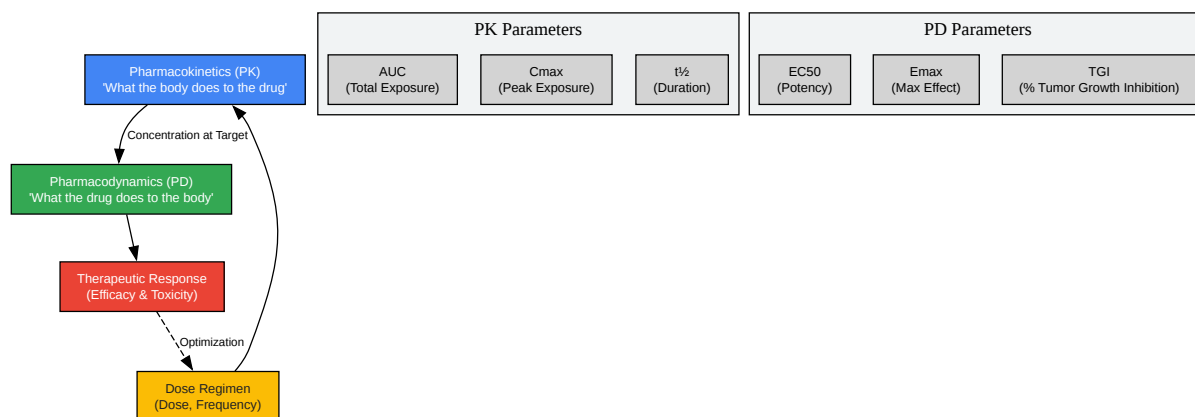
PK Parameters

AUC
(Total Exposure)

Cmax
(Peak Exposure)

t½
(Duration)

PD Parameters

EC50
(Potency)

Emax
(Max Effect)

TGI
(% Tumor Growth Inhibition)

Pharmacokinetics (PK)
'What the body does to the drug'

Concentration at Target

Pharmacodynamics (PD)
'What the drug does to the body'

Therapeutic Response
(Efficacy & Toxicity)

Optimization

Dose Regimen
(Dose, Frequency)